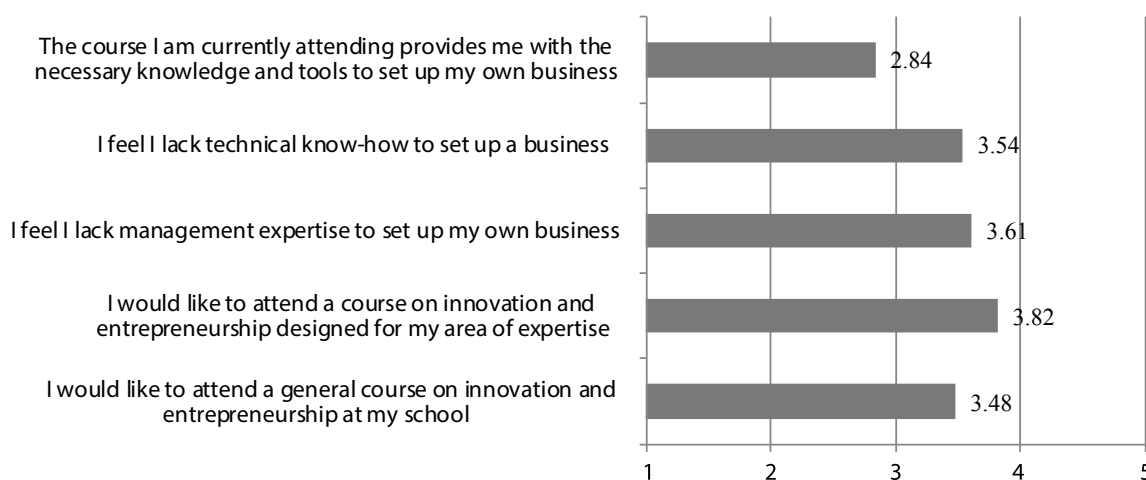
The course I am currently attending provides me with the necessary knowledge and tools to set up my own business

I feel I lack technical know-how to set up a business

I feel I lack management expertise to set up my own business

I would like to attend a course on innovation and entrepreneurship designed for my area of expertise

I would like to attend a general course on innovation and entrepreneurship at my school

2.84

3.54

3.61

3.82

3.48

1
2
3
4
5